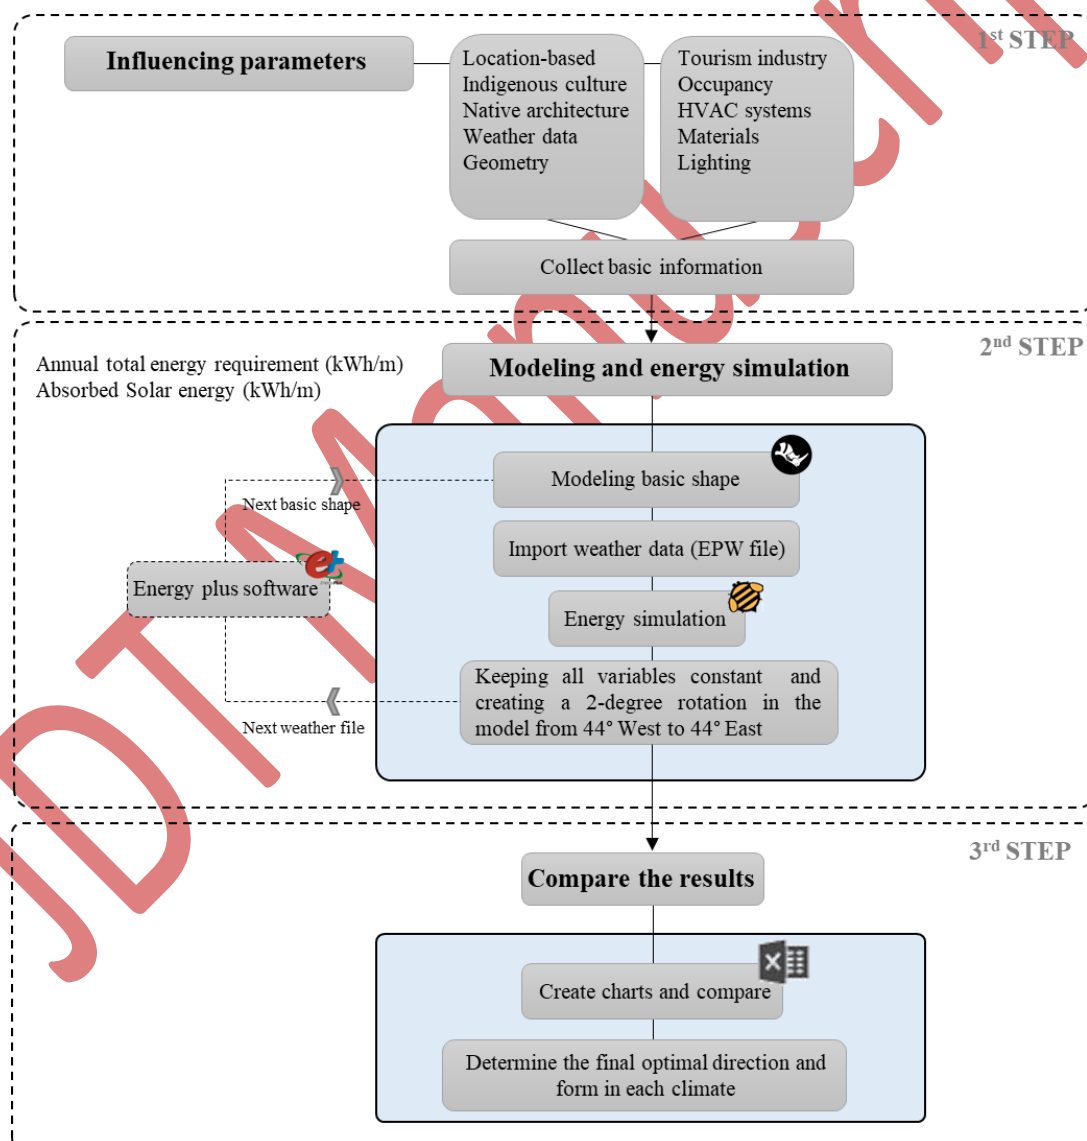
1st STEP

Influencing parameters

Location-based
Indigenous culture
Native architecture
Weather data
Geometry

Tourism industry
Occupancy
HVAC systems
Materials
Lighting

Collect basic information

2nd STEP

Annual total energy requirement (kWh/m)
Absorbed Solar energy (kWh/m)

Modeling and energy simulation

Modeling basic shape

Next basic shape

Import weather data (EPW file)

Energy plus software

Energy simulation

Keeping all variables constant and creating a 2-degree rotation in the model from 44° West to 44° East

Next weather file

3rd STEP

Compare the results

Create charts and compare

Determine the final optimal direction and form in each climate

JDTM